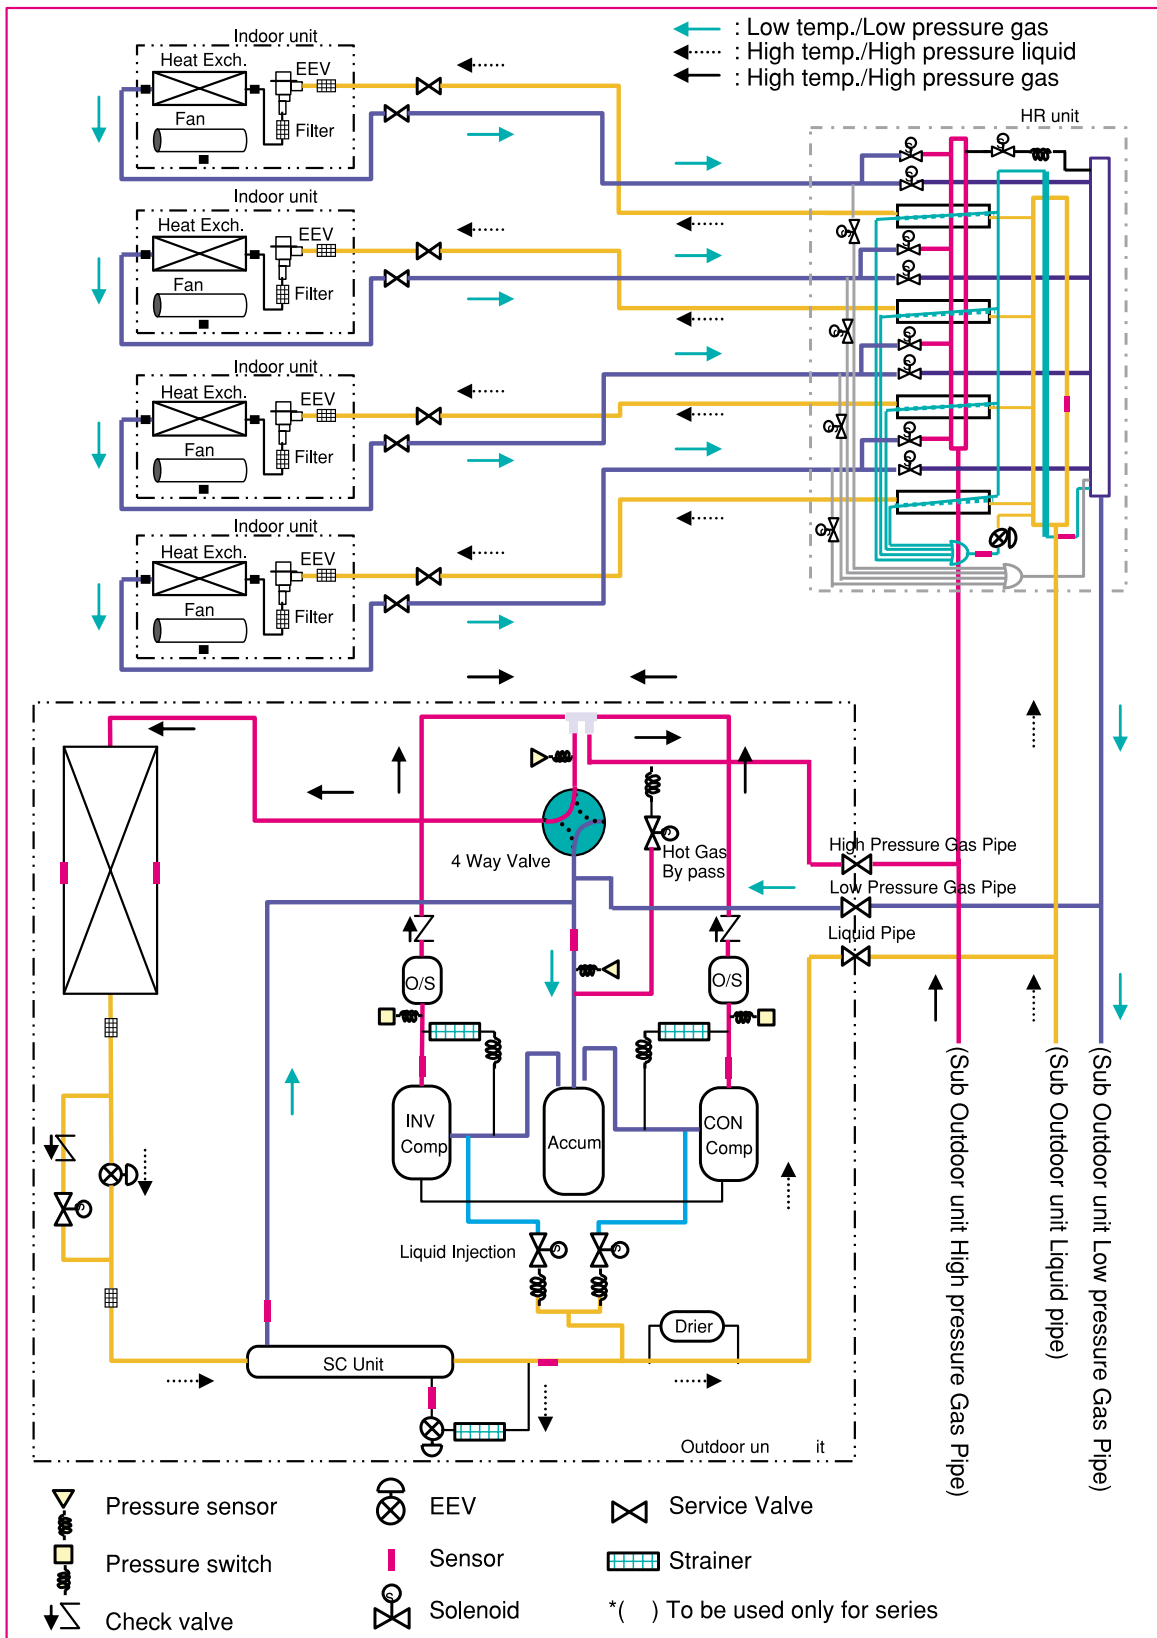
: Low temp./Low pressure gas
: High temp./High pressure liquid
: High temp./High pressure gas

Indoor unit
Heat Exch.
EEV
Fan
Filter

Indoor unit
Heat Exch.
EEV
Fan
Filter

Indoor unit
Heat Exch.
EEV
Fan
Filter

Indoor unit
Heat Exch.
EEV
Fan
Filter

HR unit

4 Way Valve
Hot Gas
By pass
High Pressure Gas Pipe
Low Pressure Gas Pipe
Liquid Pipe
O/S
O/S
INV
Comp
Accum
CON
Comp
Liquid Injection
Drier
SC Unit
Outdoor un it

(Sub Outdoor unit High pressure Gas Pipe)
(Sub Outdoor unit Liquid pipe)
(Sub Outdoor unit Low pressure Gas Pipe)

Pressure sensor
Pressure switch
Check valve
EEV
Sensor
Solenoid
Service Valve
Strainer
*( ) To be used only for series